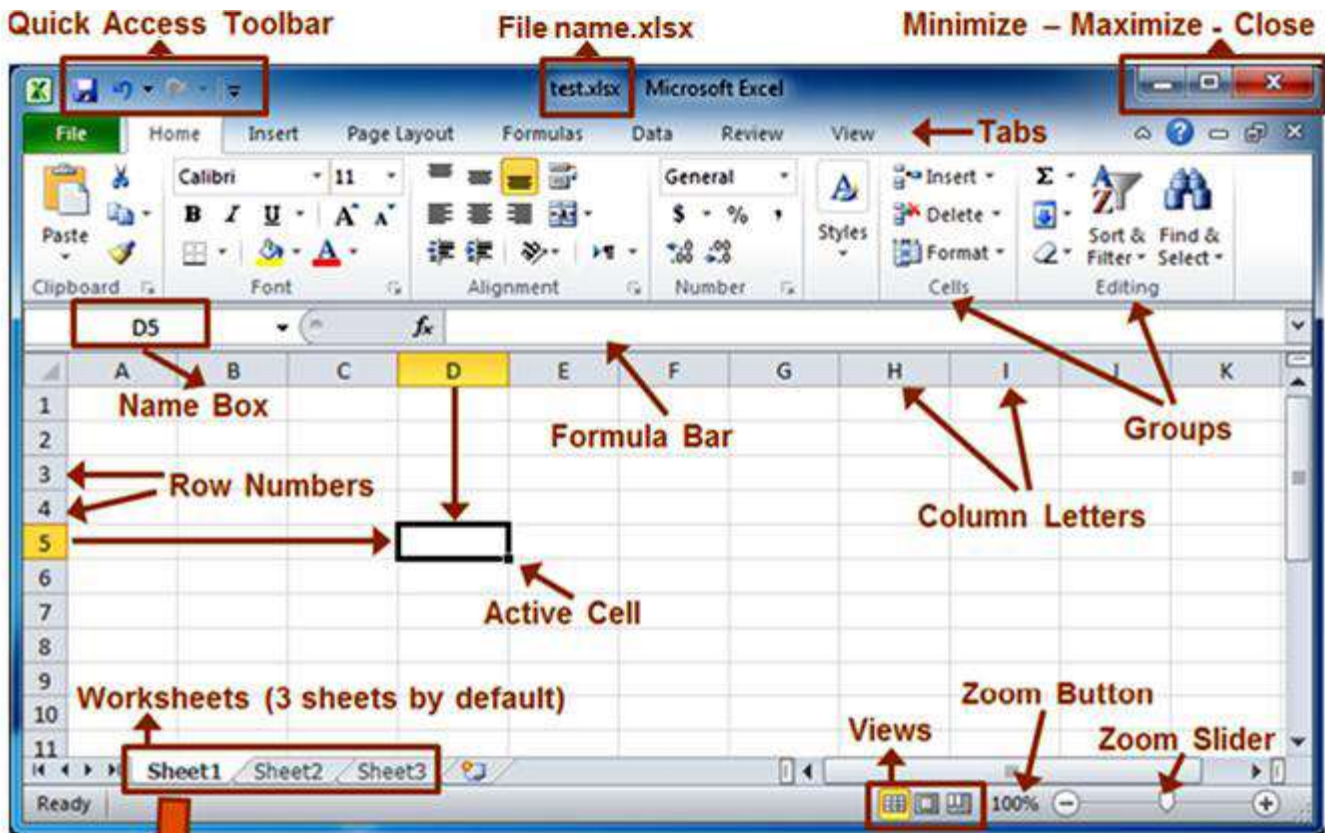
Quick Access Toolbar

File name.xlsx

Minimize – Maximize - Close

test.xlsx - Microsoft Excel

File Home Insert Page Layout Formulas Data Review View

Tabs

Paste

Clipboard

Calibri 11

B I U A A

Font

Alignment

General

$ % ,

Number

Styles

Insert

Delete

Format

Cells

Σ

Sort & Filter

Find & Select

Editing

D5

$f_x$

A B C D E F G H I J K

1 2 3 4 5 6 7 8 9 10 11

Name Box

Formula Bar

Groups

Row Numbers

Column Letters

Active Cell

Worksheets (3 sheets by default)

Zoom Button

Views

Zoom Slider

Sheet1 Sheet2 Sheet3

Ready

100%